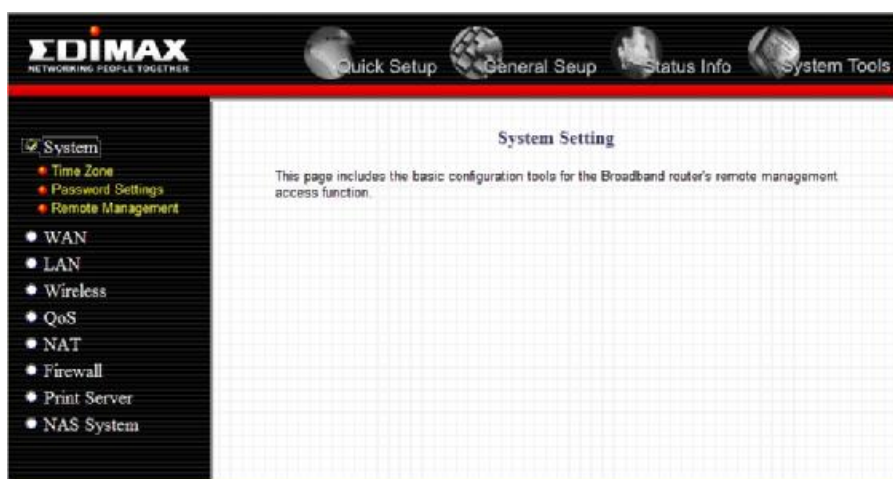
EDIMAX
NETWORKING PEOPLE TOGETHER

Quick Setup General Seup Status Info System Tools

System
Time Zone
Password Settings
Remote Management
WAN
LAN
Wireless
QoS
NAT
Firewall
Print Server
NAS System

System Setting

This page includes the basic configuration tools for the Broadband router's remote management access function.